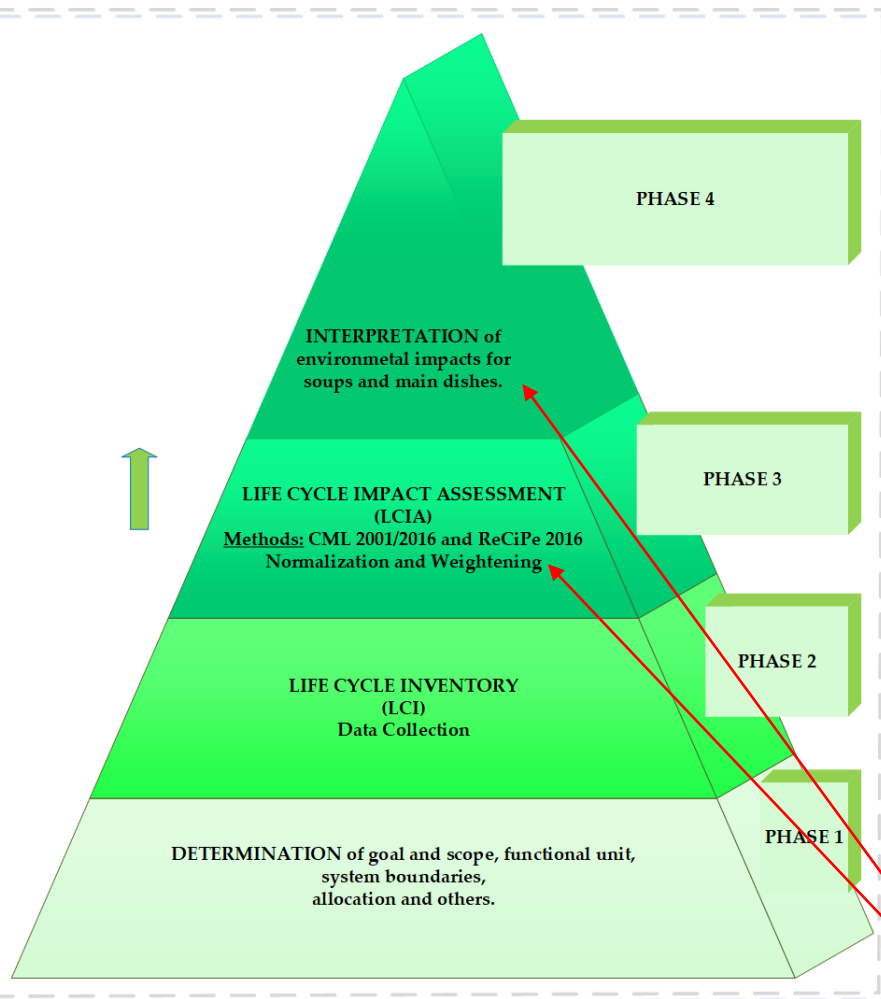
PHASE 4

INTERPRETATION of environmetal impacts for soups and main dishes.

PHASE 3

LIFE CYCLE IMPACT ASSESSMENT (LCIA)
Methods: CML 2001/2016 and ReCiPe 2016
Normalization and Weightening

PHASE 2

LIFE CYCLE INVENTORY (LCI)
Data Collection

PHASE 1

DETERMINATION of goal and scope, functional unit, system boundaries, allocation and others.